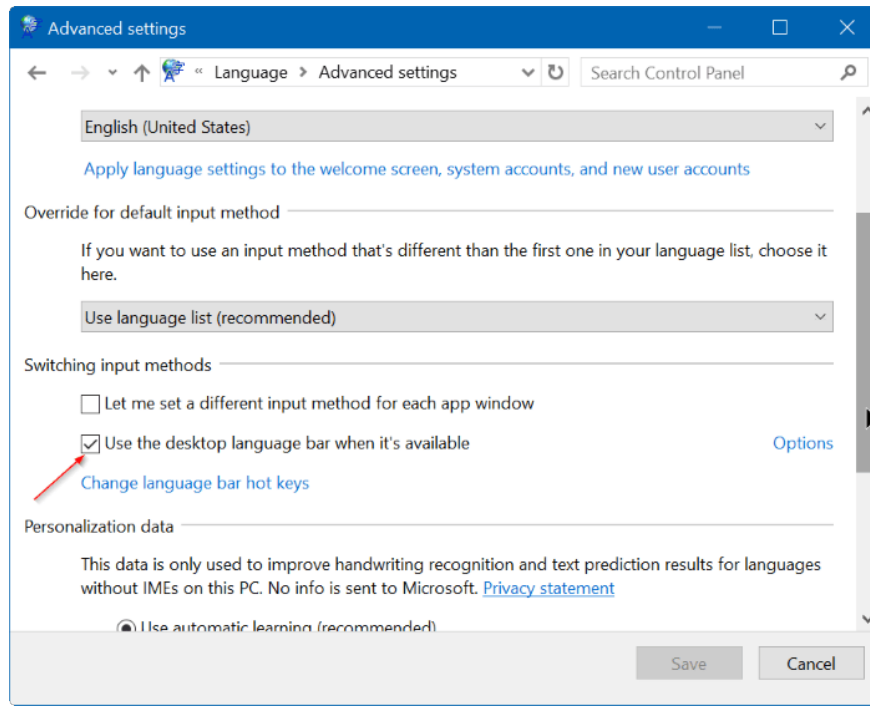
Advanced settings

« Language > Advanced settings

Search Control Panel

English (United States)

Apply language settings to the welcome screen, system accounts, and new user accounts

Override for default input method

If you want to use an input method that's different than the first one in your language list, choose it here.

Use language list (recommended)

Switching input methods

Let me set a different input method for each app window

Use the desktop language bar when it's available

Options

Change language bar hot keys

Personalization data

This data is only used to improve handwriting recognition and text prediction results for languages without IMEs on this PC. No info is sent to Microsoft. Privacy statement

Use automatic learning (recommended)

Save

Cancel